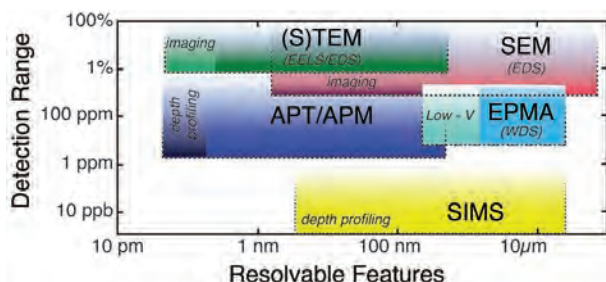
Detection Range

100%
1%
100 ppm
1 ppm
10 ppb

imaging
(S)TEM
(EELS/EDS)
SEM
(EDS)
imaging
depth profiling
APT/APM
Low - V
EPMA
(WDS)
depth profiling
SIMS

10 pm
1 nm
100 nm
10$\mu$m

Resolvable Features